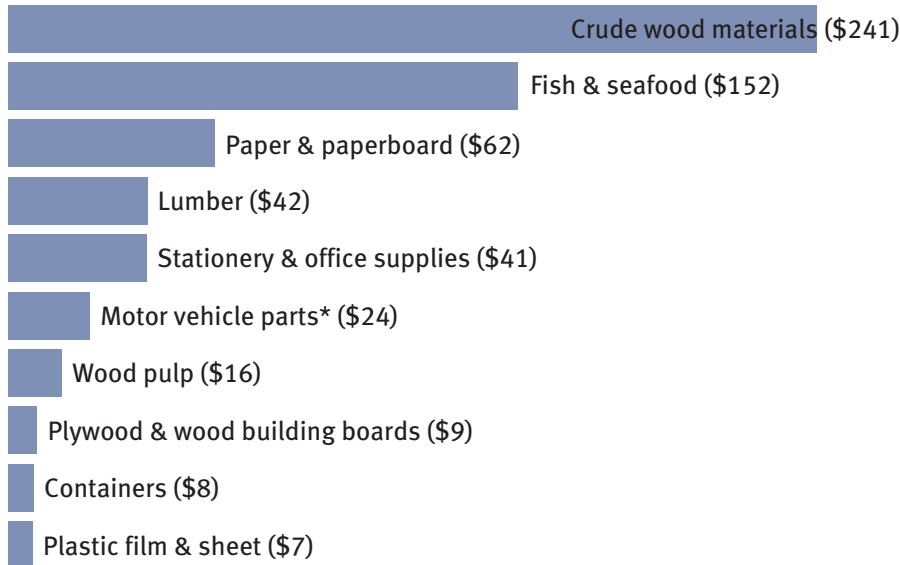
Crude wood materials ($241)
Fish & seafood ($152)
Paper & paperboard ($62)
Lumber ($42)
Stationery & office supplies ($41)
Motor vehicle parts* ($24)
Wood pulp ($16)
Plywood & wood building boards ($9)
Containers ($8)
Plastic film & sheet ($7)